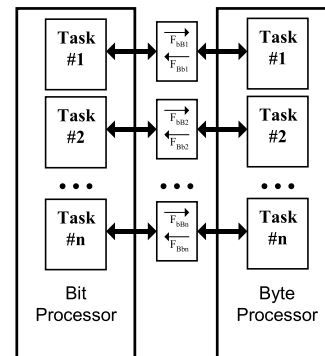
Task #1

$\overrightarrow{F_{bB1}}$
$\overleftarrow{F_{Bb1}}$

Task #1

Task #2

$\overrightarrow{F_{bB2}}$
$\overleftarrow{F_{Bb2}}$

Task #2

• • •

• • •

• • •

Task #n

$\overrightarrow{F_{bBn}}$
$\overleftarrow{F_{Bbn}}$

Task #n

Bit Processor

Byte Processor